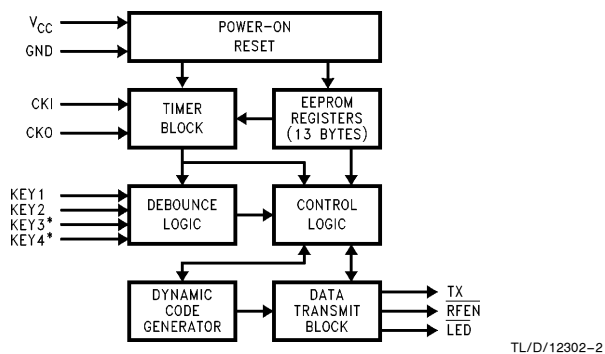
$V_{CC}$

GND

POWER-ON RESET

CKI

CKO

TIMER BLOCK

EEPROM REGISTERS (13 BYTES)

KEY1

KEY2

KEY3*

KEY4*

DEBOUNCE LOGIC

CONTROL LOGIC

DYNAMIC CODE GENERATOR

DATA TRANSMIT BLOCK

TX

$\overline{RFEN}$

$\overline{LED}$

TL/D/12302–2